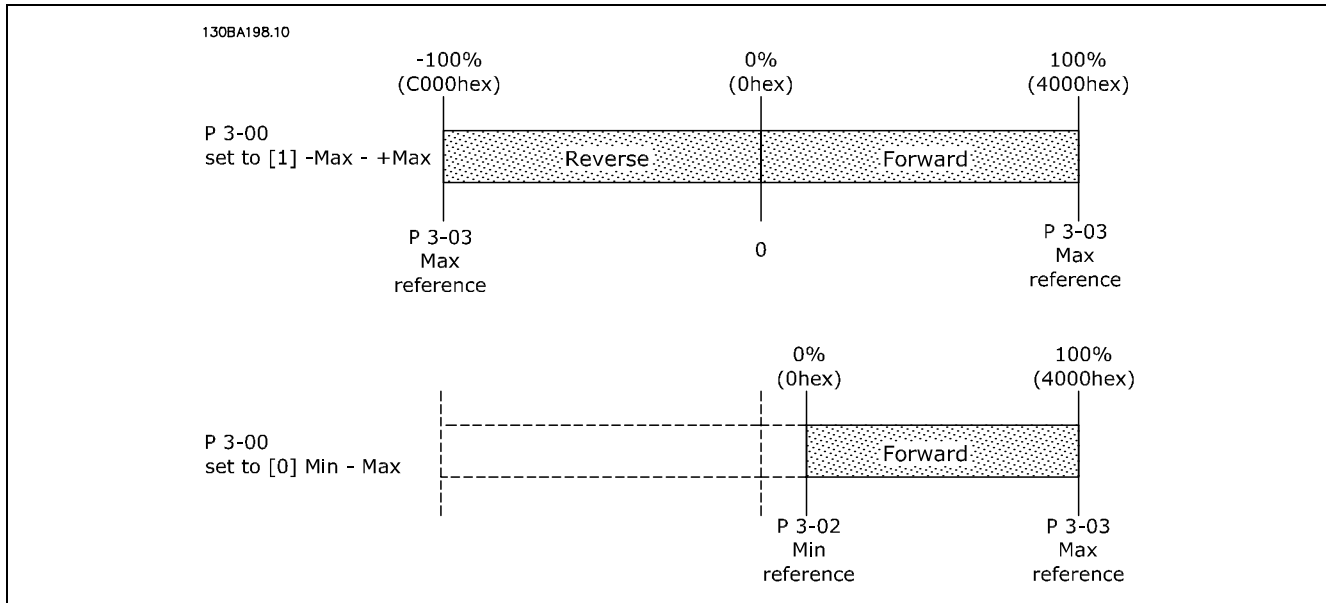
130BA198.10

-100%
(C000hex)

0%
(0hex)

100%
(4000hex)

P 3-00
set to [1] -Max - +Max

Reverse

Forward

P 3-03
Max
reference

0

P 3-03
Max
reference

0%
(0hex)

100%
(4000hex)

P 3-00
set to [0] Min - Max

Forward

P 3-02
Min
reference

P 3-03
Max
reference